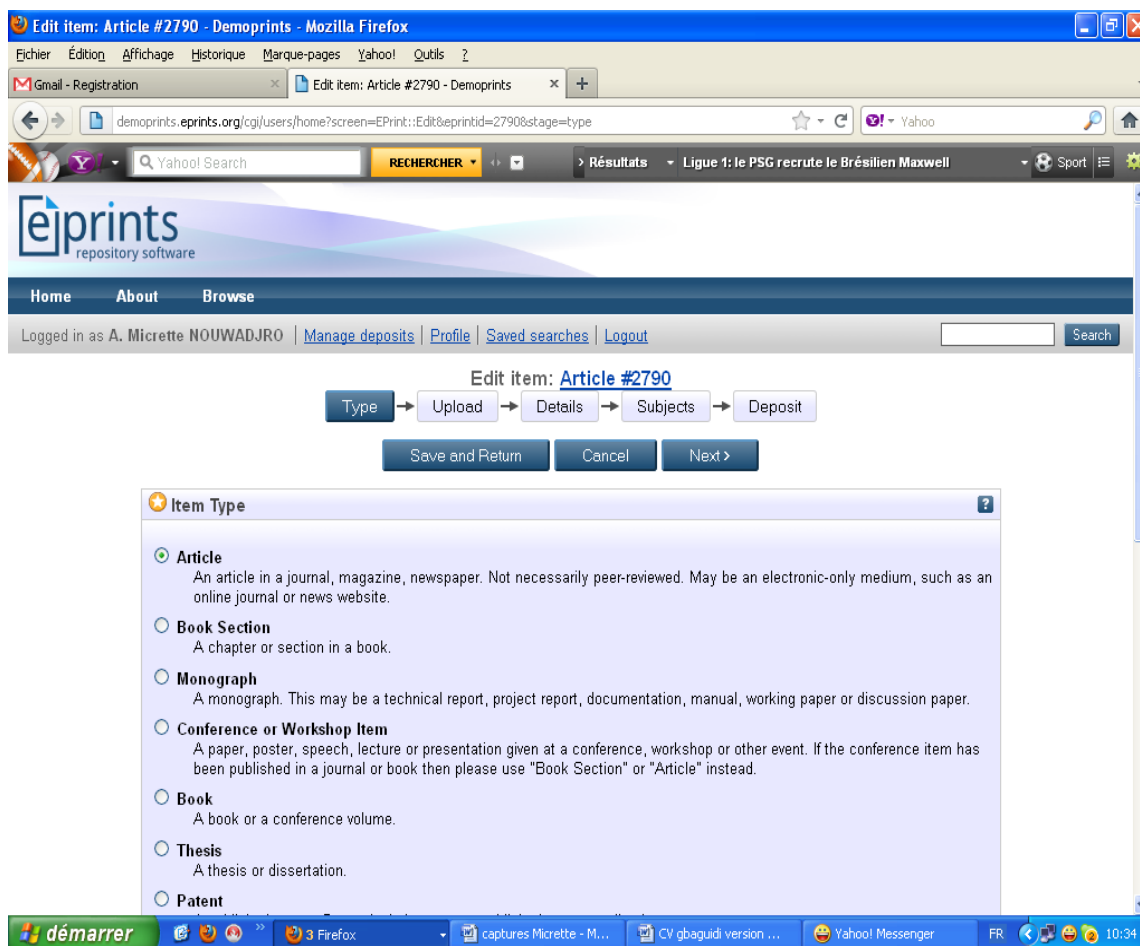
Edit item: Article #2790 - Demoprints - Mozilla Firefox

Fichier Édition Affichage Historique Marque-pages Yahoo! Outils ?

Gmail - Registration
Edit item: Article #2790 - Demoprints

demoprints.eprints.org/cgi/users/home?screen=EPrint::Edit&eprintid=2790&stage=type

Yahoo

Yahoo! Search
RECHERCHER
Résultats
Ligue 1: le PSG recrute le Brésilien Maxwell
Sport

eprints
repository software

Home About Browse

Logged in as A. Micrette NOUWADJRO | Manage deposits | Profile | Saved searches | Logout
Search

Edit item: Article #2790

Type → Upload → Details → Subjects → Deposit

Save and Return Cancel Next >

Item Type

Article
An article in a journal, magazine, newspaper. Not necessarily peer-reviewed. May be an electronic-only medium, such as an online journal or news website.

Book Section
A chapter or section in a book.

Monograph
A monograph. This may be a technical report, project report, documentation, manual, working paper or discussion paper.

Conference or Workshop Item
A paper, poster, speech, lecture or presentation given at a conference, workshop or other event. If the conference item has been published in a journal or book then please use "Book Section" or "Article" instead.

Book
A book or a conference volume.

Thesis
A thesis or dissertation.

Patent
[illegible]

démarrer
3 Firefox
captures Micrette - M...
CV gbaguidi version ...
Yahoo! Messenger
FR
10:34